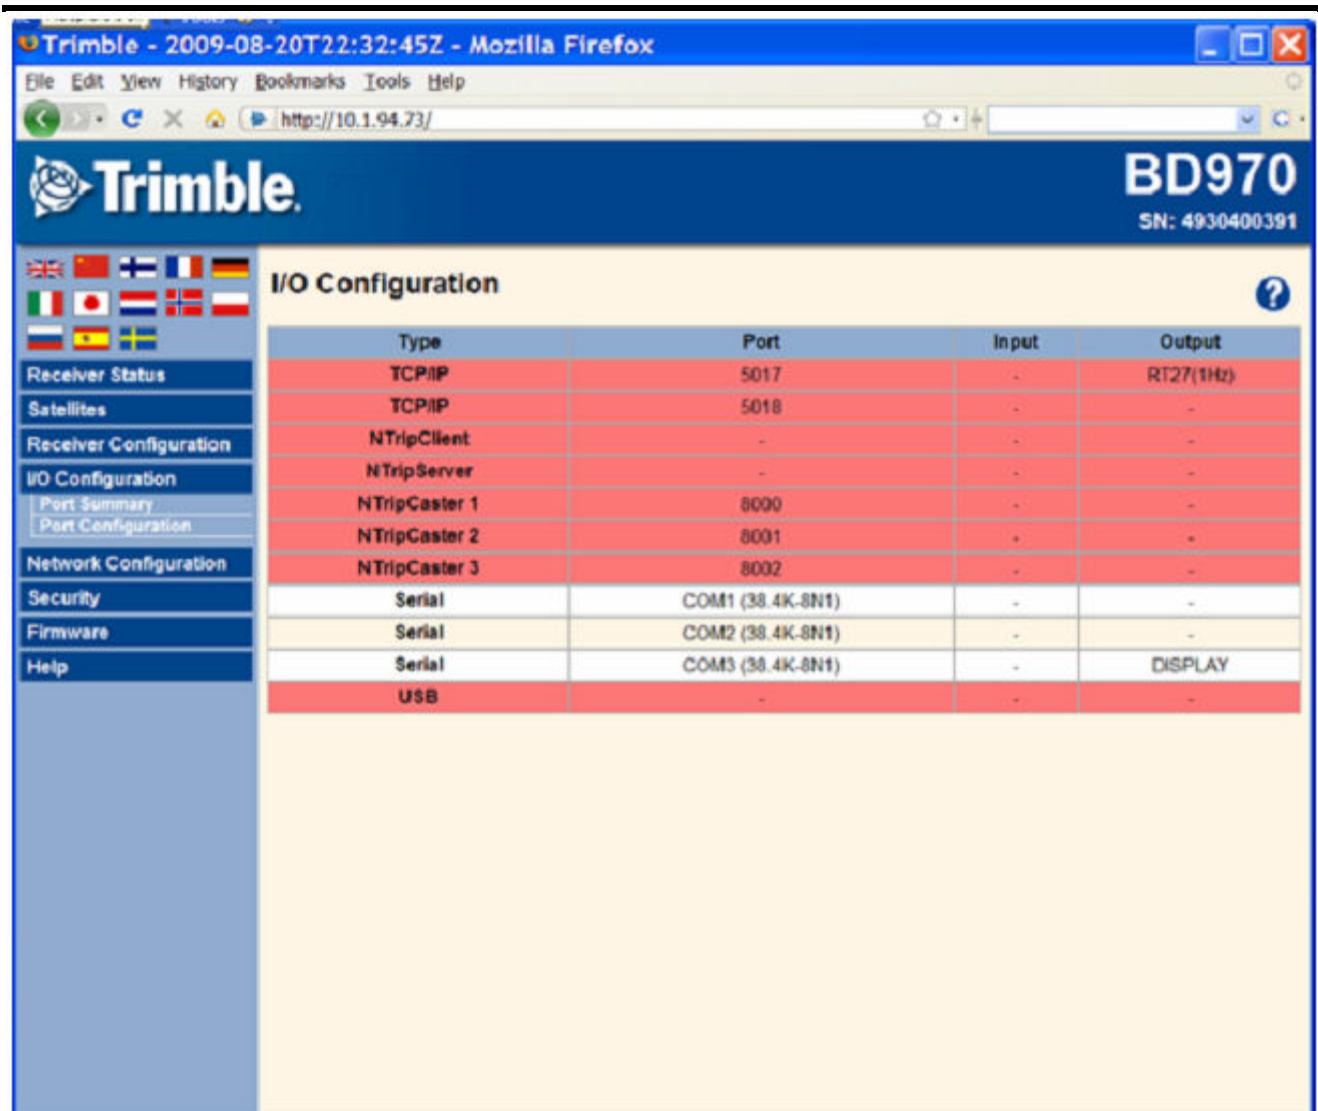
Trimble - 2009-08-20T22:32:45Z - Mozilla Firefox

File Edit View History Bookmarks Tools Help

http://10.1.94.73/

Trimble

BD970
SN: 4930400391

Receiver Status
Satellites
Receiver Configuration
I/O Configuration
Port Summary
Port Configuration
Network Configuration
Security
Firmware
Help

I/O Configuration

?

| Type | Port | Input | Output |
|---|---|---|---|
| TCP/IP | 5017 | - | RT27(1Hz) |
| TCP/IP | 5018 | - | - |
| NTripClient | - | - | - |
| NTripServer | - | - | - |
| NTripCaster 1 | 8000 | - | - |
| NTripCaster 2 | 8001 | - | - |
| NTripCaster 3 | 8002 | - | - |
| Serial | COM1 (38.4K-8N1) | - | - |
| Serial | COM2 (38.4K-8N1) | - | - |
| Serial | COM3 (38.4K-8N1) | - | DISPLAY |
| USB | - | - | - |